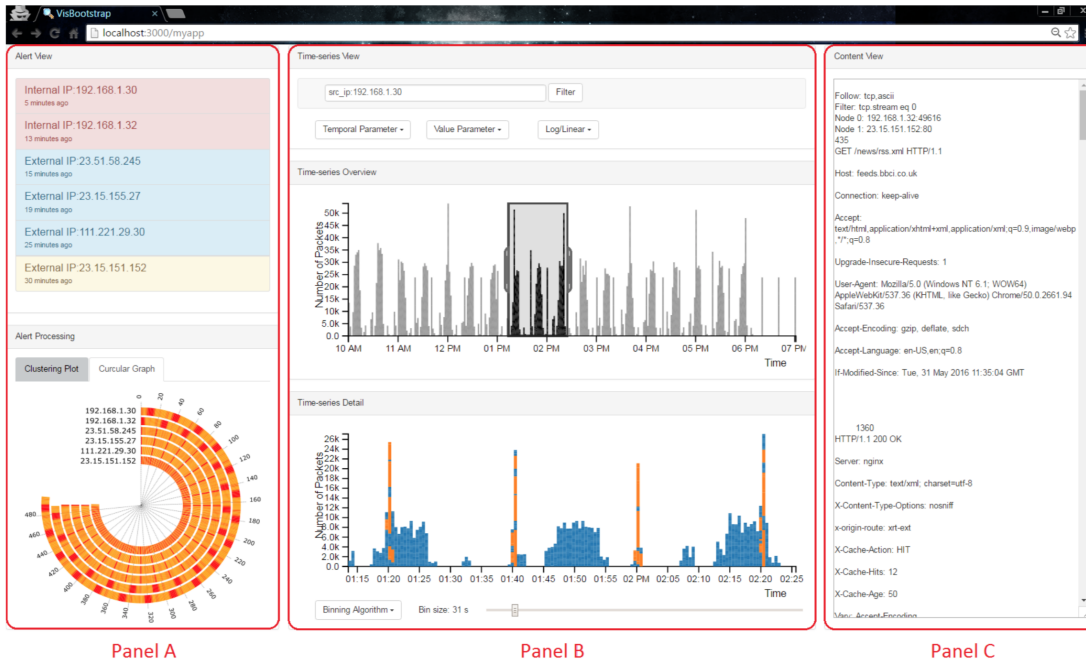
VisBootstrap

localhost:3000/myapp

Alert View

Internal IP:192.168.1.30
5 minutes ago

Internal IP:192.168.1.32
13 minutes ago

External IP:23.51.58.245
15 minutes ago

External IP:23.15.155.27
19 minutes ago

External IP:111.221.29.30
25 minutes ago

External IP:23.15.151.152
30 minutes ago

Alert Processing

Clustering Plot | Curcular Graph

192.168.1.30
192.168.1.32
23.51.58.245
23.15.155.27
111.221.29.30
23.15.151.152

0, 20, 40, 60, 80, 100, 120, 140, 160, 180, 200, 220, 240, 260, 280, 300, 320, 340, 360, 380, 400, 420, 440, 460, 480

Time-series View

src_ip:192.168.1.30 | Filter

Temporal Parameter ▾ | Value Parameter ▾ | Log/Linear ▾

Time-series Overview

Number of Packets
50k 45k 40k 35k 30k 25k 20k 15k 10k 5k 0.0
10 AM 11 AM 12 PM 01 PM 02 PM 03 PM 04 PM 05 PM 06 PM 07 PM
Time

Time-series Detail

Number of Packets
26k 24k 22k 20k 18k 16k 14k 12k 10k 8.0k 6.0k 4.0k 2.0k 0.0
01:15 01:20 01:25 01:30 01:35 01:40 01:45 01:50 01:55 02 PM 02:05 02:10 02:15 02:20 02:25
Time

Binning Algorithm ▾ | Bin size: 31 s

Content View

Follow: tcp,ascii
Filter: tcp.stream eq 0
Node 0: 192.168.1.32:49616
Node 1: 23.15.151.152:80
435
GET /news/rss.xml HTTP/1.1

Host: feeds.bbci.co.uk

Connection: keep-alive

Accept: text/html,application/xhtml+xml,application/xml;q=0.9,image/webp,*/*;q=0.8

Upgrade-Insecure-Requests: 1

User-Agent: Mozilla/5.0 (Windows NT 6.1; WOW64) AppleWebKit/537.36 (KHTML, like Gecko) Chrome/50.0.2661.94 Safari/537.36

Accept-Encoding: gzip, deflate, sdch

Accept-Language: en-US,en;q=0.8

If-Modified-Since: Tue, 31 May 2016 11:35:04 GMT

1360
HTTP/1.1 200 OK

Server: nginx

Content-Type: text/xml; charset=utf-8

X-Content-Type-Options: nosniff

x-origin-route: xrt-ext

X-Cache-Action: HIT

X-Cache-Hits: 12

X-Cache-Age: 50

Vary: Accept-Encoding

Panel A

Panel B

Panel C